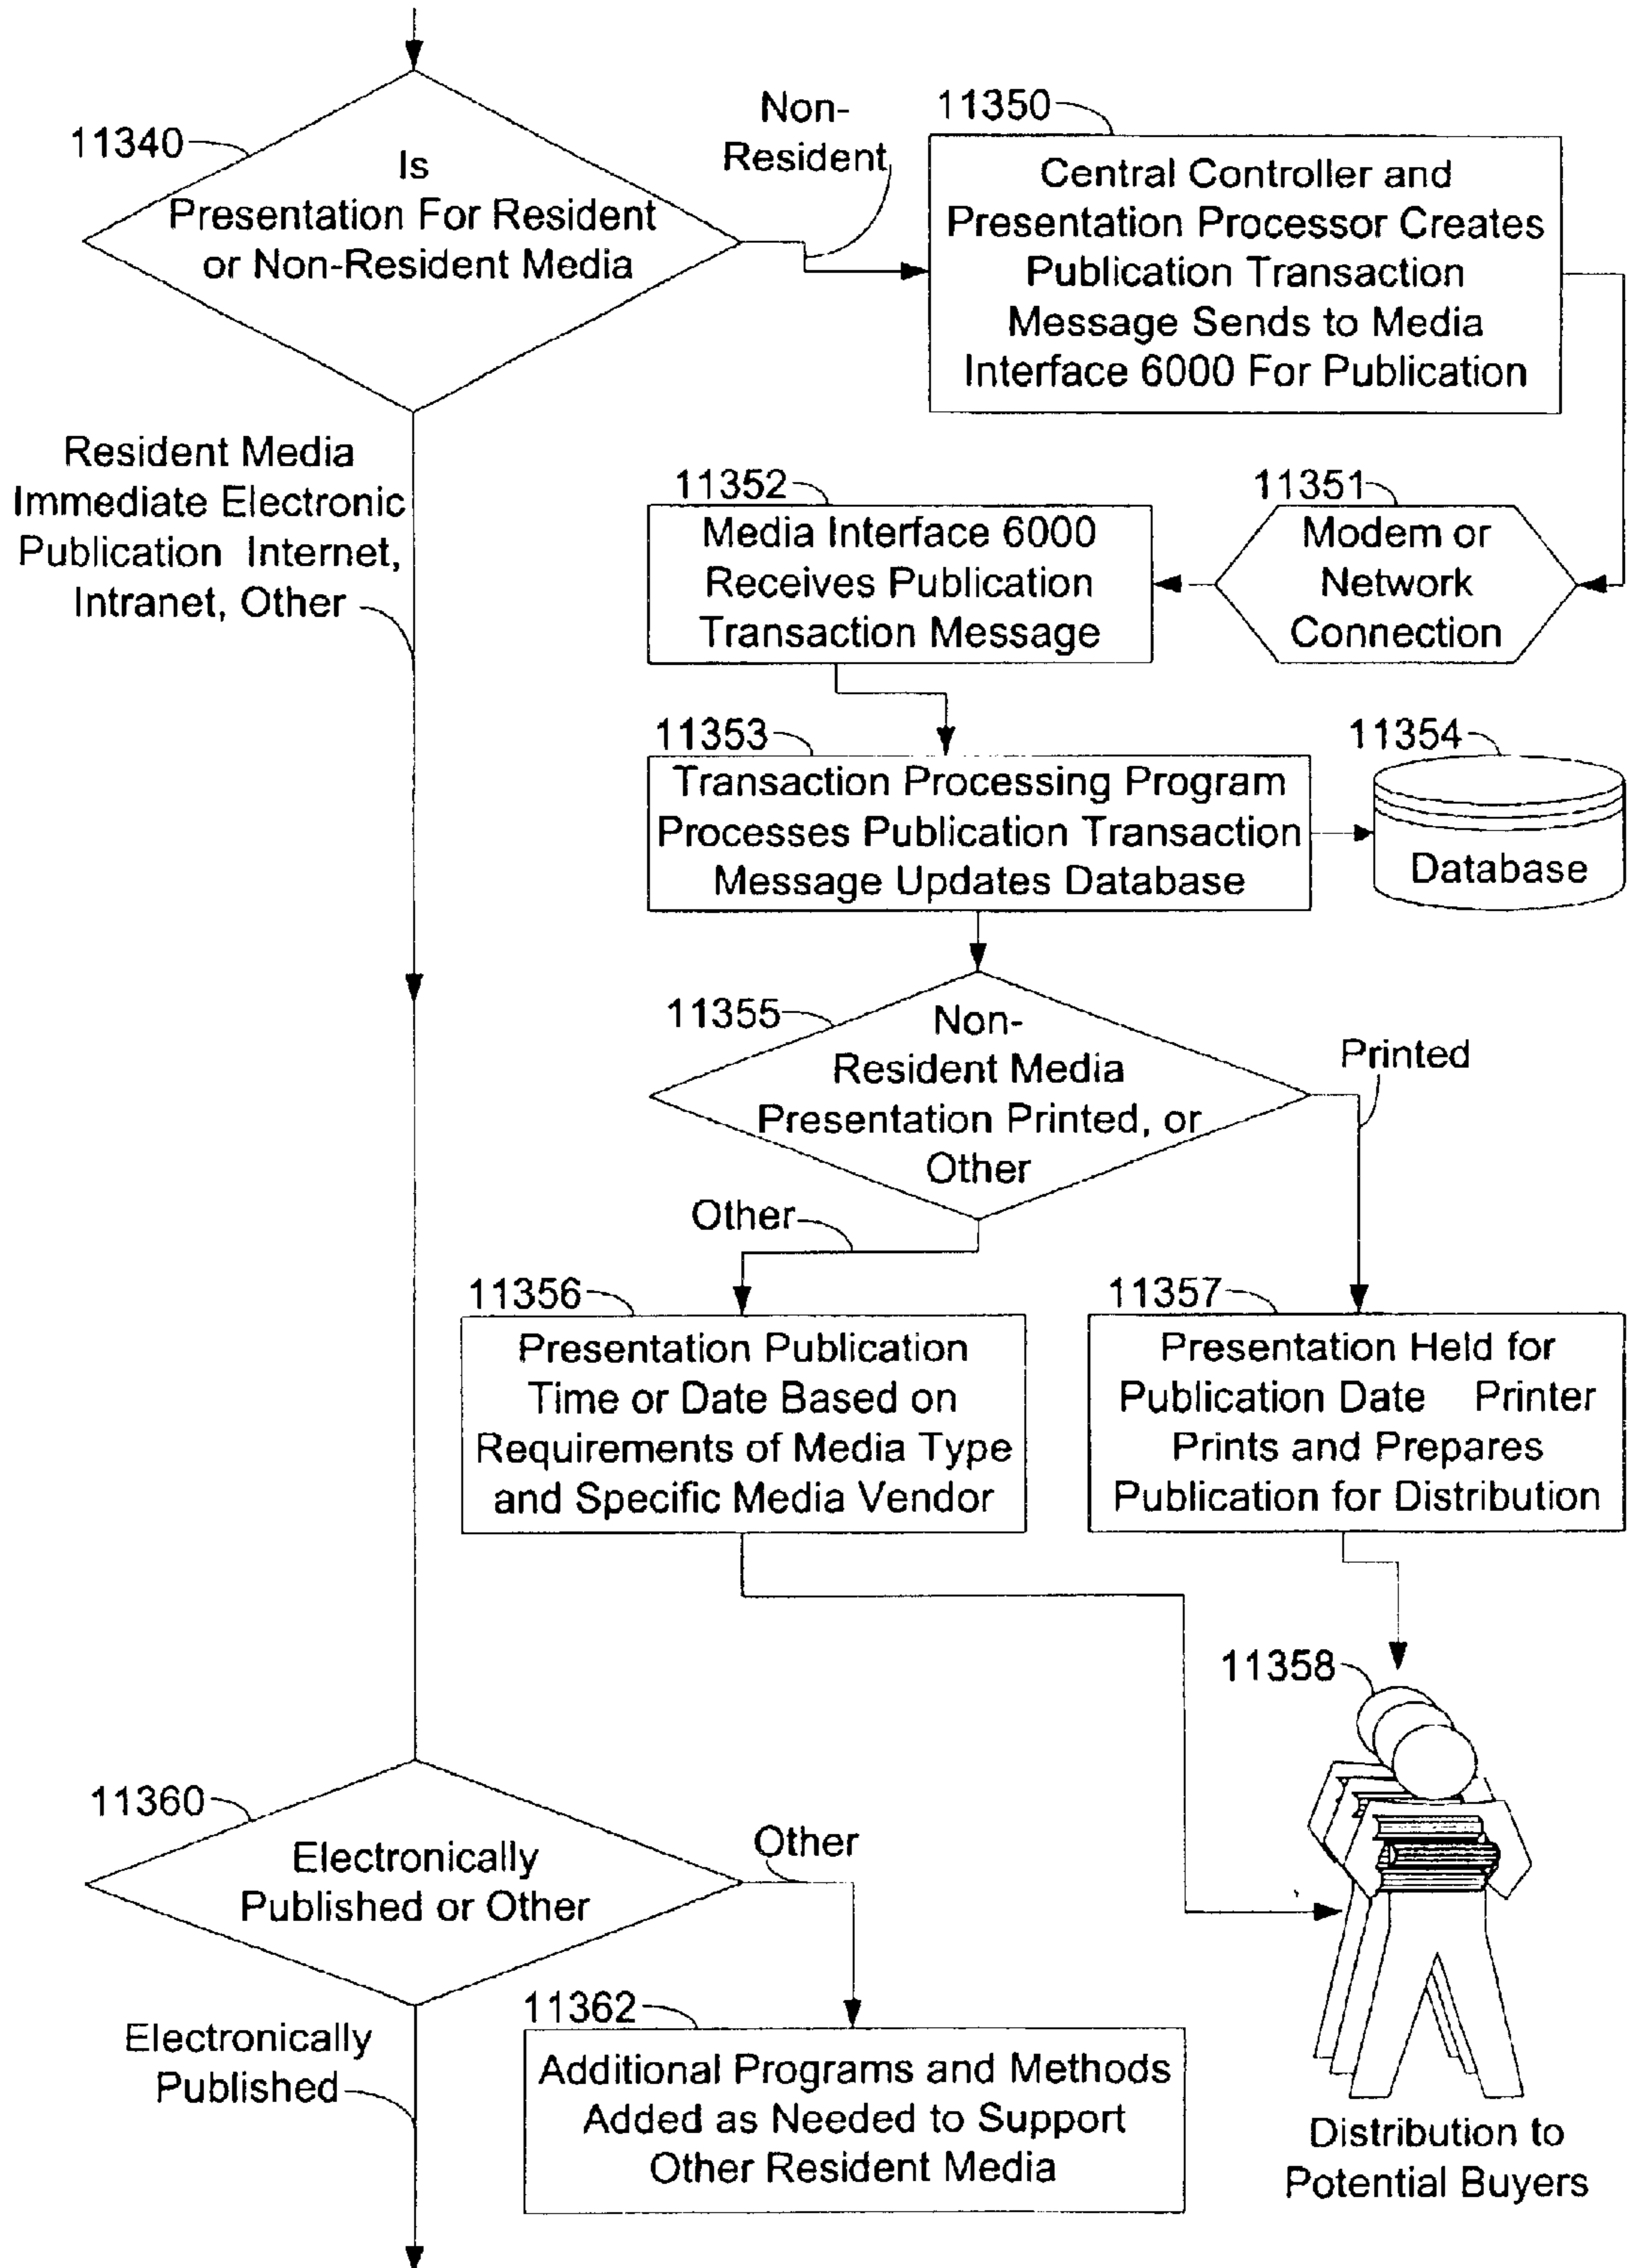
11340

Is Presentation For Resident or Non-Resident Media

Non-Resident

11350

Central Controller and Presentation Processor Creates Publication Transaction Message Sends to Media Interface 6000 For Publication

Resident Media Immediate Electronic Publication Internet, Intranet, Other

11352

Media Interface 6000 Receives Publication Transaction Message

11351

Modem or Network Connection

11353

Transaction Processing Program Processes Publication Transaction Message Updates Database

11354

Database

11355

Non-Resident Media Presentation Printed, or Other

Printed

Other

11356

Presentation Publication Time or Date Based on Requirements of Media Type and Specific Media Vendor

11357

Presentation Held for Publication Date Printer Prints and Prepares Publication for Distribution

11358

11360

Electronically Published or Other

Other

11362

Additional Programs and Methods Added as Needed to Support Other Resident Media

Electronically Published

Distribution to Potential Buyers